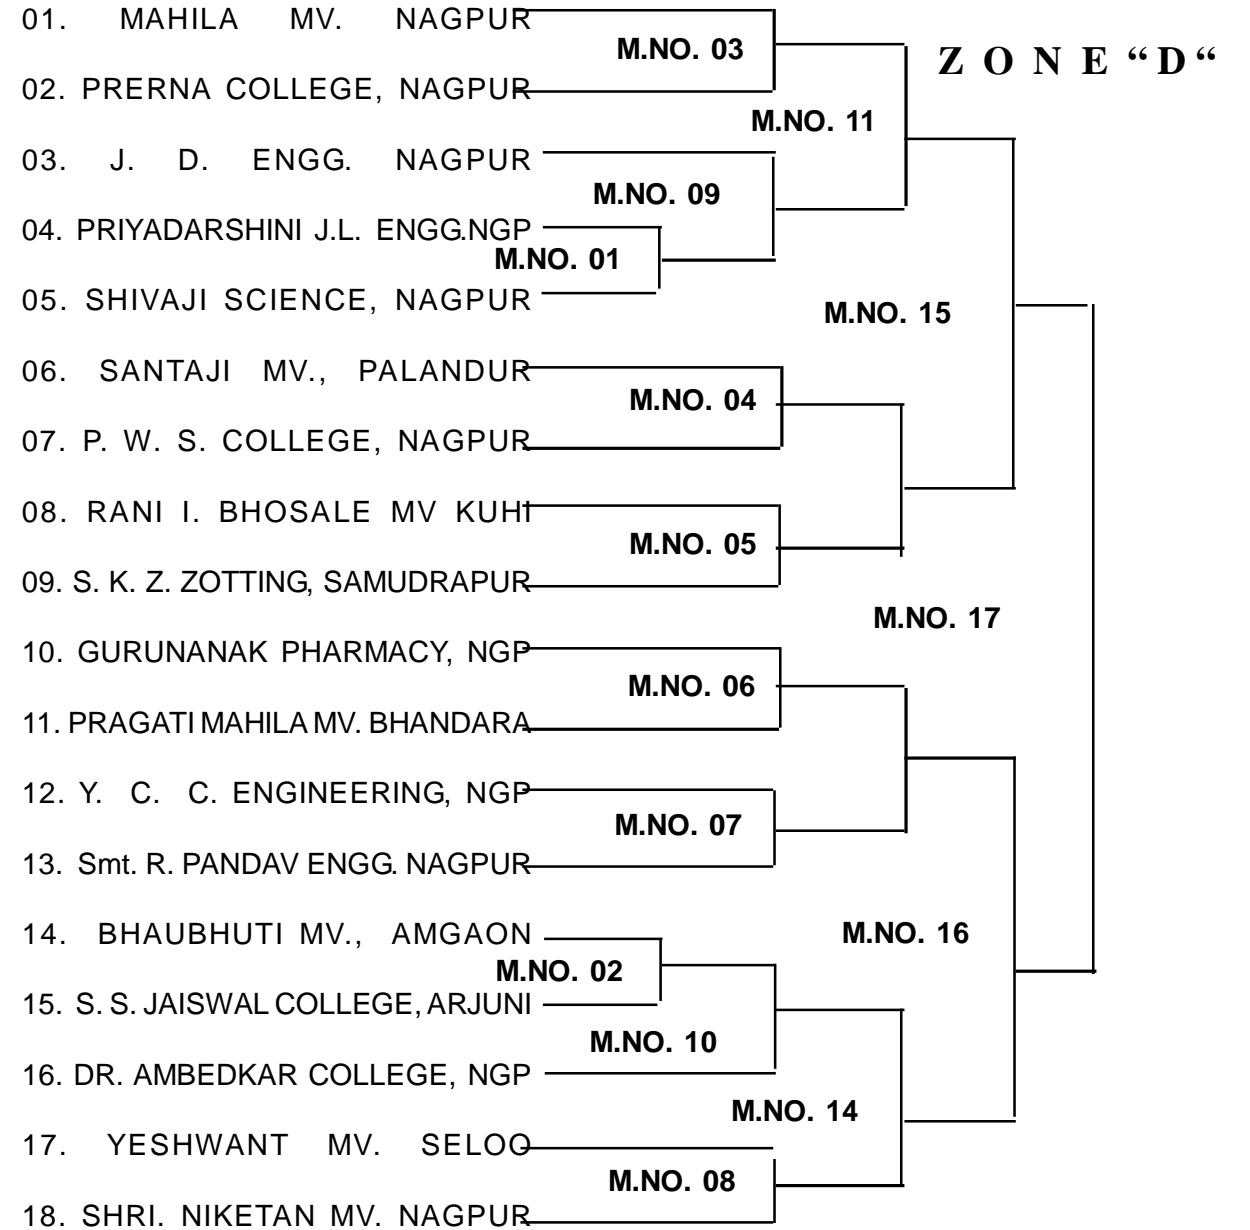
ZONE "D"

01. MAHILA MV. NAGPUR

02. PRERNA COLLEGE, NAGPUR

03. J. D. ENGG. NAGPUR

04. PRIYADARSHINI J.L. ENGG.NGP

05. SHIVAJI SCIENCE, NAGPUR

06. SANTAJI MV., PALANDUR

07. P. W. S. COLLEGE, NAGPUR

08. RANI I. BHOSALE MV KUHI

09. S. K. Z. ZOTTING, SAMUDRAPUR

10. GURUNANAK PHARMACY, NGP

11. PRAGATI MAHILA MV. BHANDARA

12. Y. C. C. ENGINEERING, NGP

13. Smt. R. PANDAV ENGG. NAGPUR

14. BHAUBHUTI MV., AMGAON

15. S. S. JAISWAL COLLEGE, ARJUNI

16. DR. AMBEDKAR COLLEGE, NGP

17. YESHWANT MV. SELOO

18. SHRI. NIKETAN MV. NAGPUR

M.NO. 03

M.NO. 11

M.NO. 09

M.NO. 01

M.NO. 15

M.NO. 04

M.NO. 05

M.NO. 17

M.NO. 06

M.NO. 07

M.NO. 16

M.NO. 02

M.NO. 10

M.NO. 14

M.NO. 08